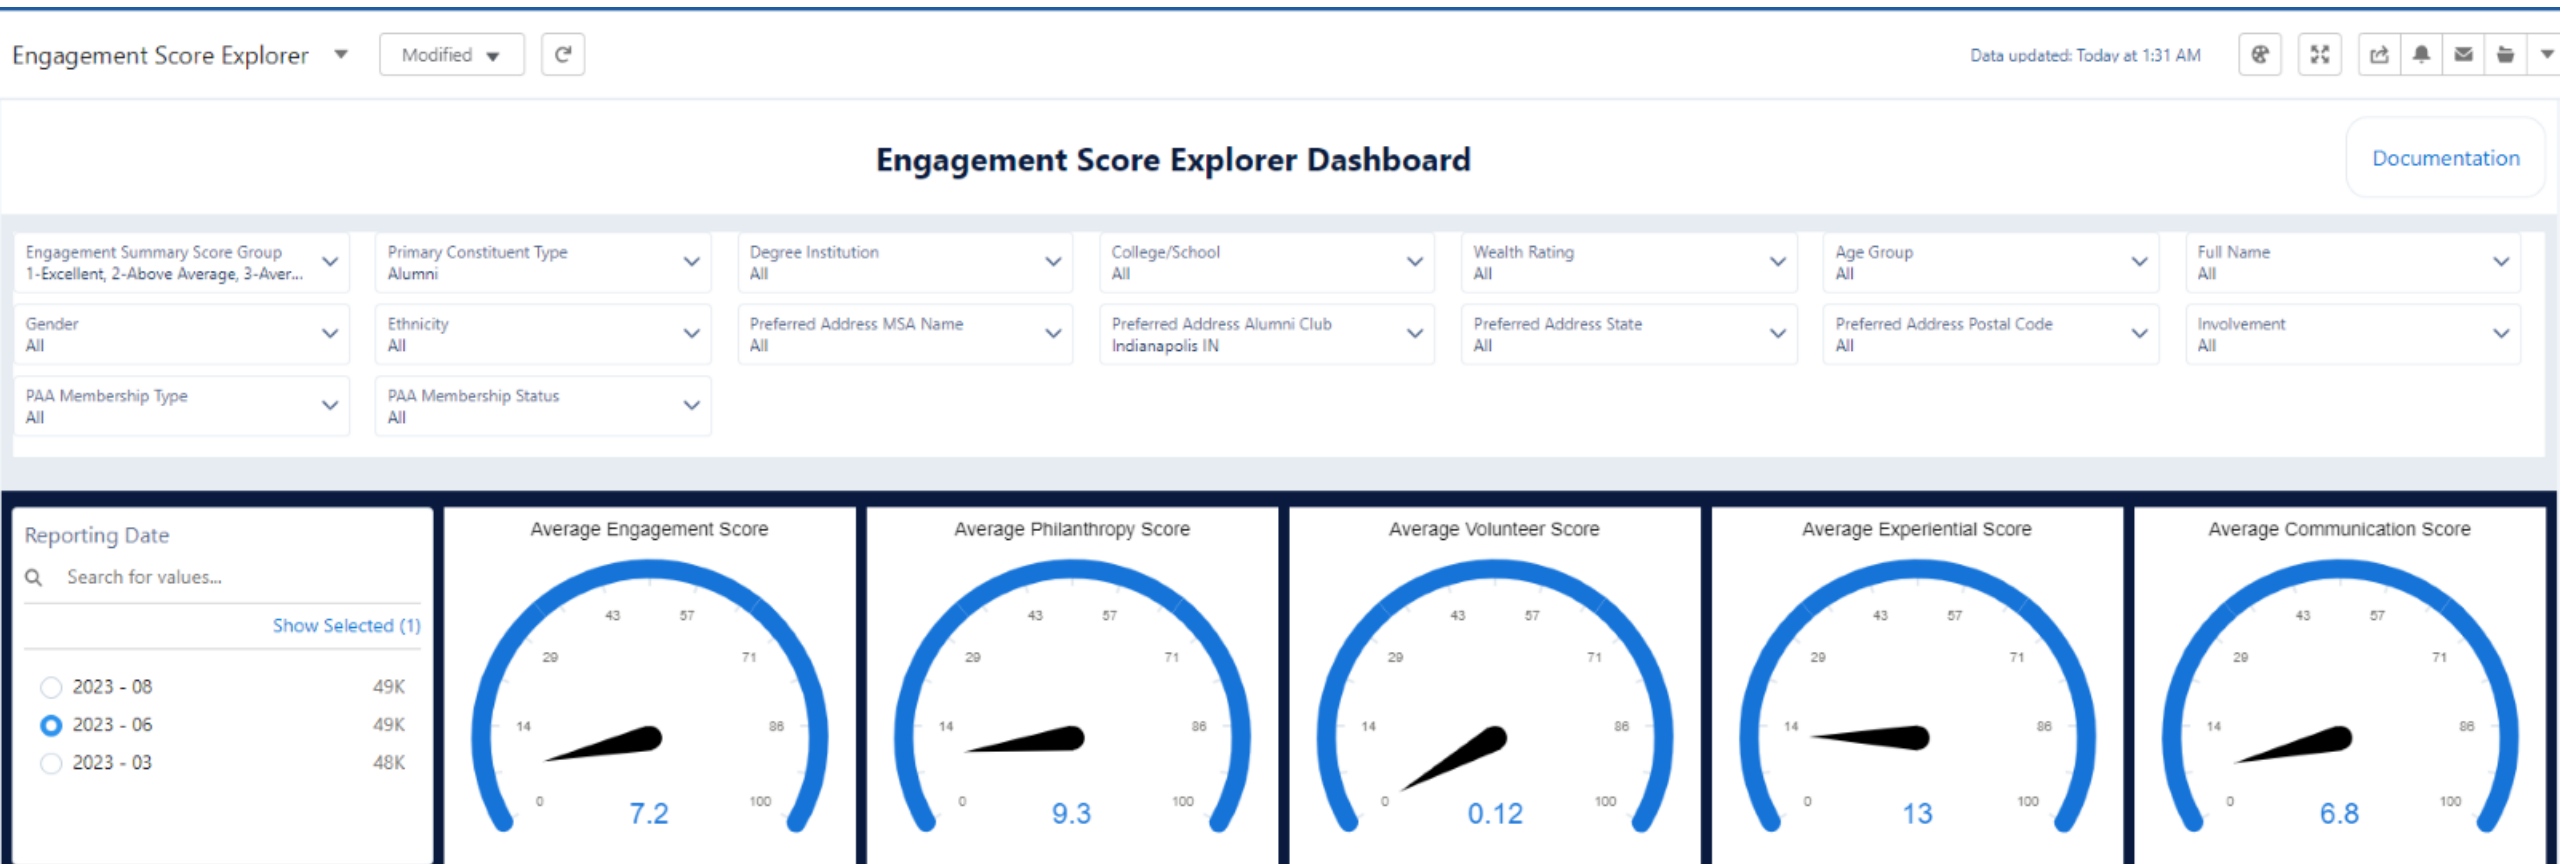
Engagement Score Explorer
Modified
Data updated: Today at 1:31 AM

Engagement Score Explorer Dashboard

Documentation

Engagement Summary Score Group
1-Excellent, 2-Above Average, 3-Aver...
Primary Constituent Type
Alumni
Degree Institution
All
College/School
All
Wealth Rating
All
Age Group
All
Full Name
All
Gender
All
Ethnicity
All
Preferred Address MSA Name
All
Preferred Address Alumni Club
Indianapolis IN
Preferred Address State
All
Preferred Address Postal Code
All
Involvement
All
PAA Membership Type
All
PAA Membership Status
All

Reporting Date
Search for values...
Show Selected (1)
2023 - 08 49K
2023 - 06 49K
2023 - 03 48K

Average Engagement Score
0 14 29 43 57 71 86 100
7.2

Average Philanthropy Score
0 14 29 43 57 71 86 100
9.3

Average Volunteer Score
0 14 29 43 57 71 86 100
0.12

Average Experiential Score
0 14 29 43 57 71 86 100
13

Average Communication Score
0 14 29 43 57 71 86 100
6.8